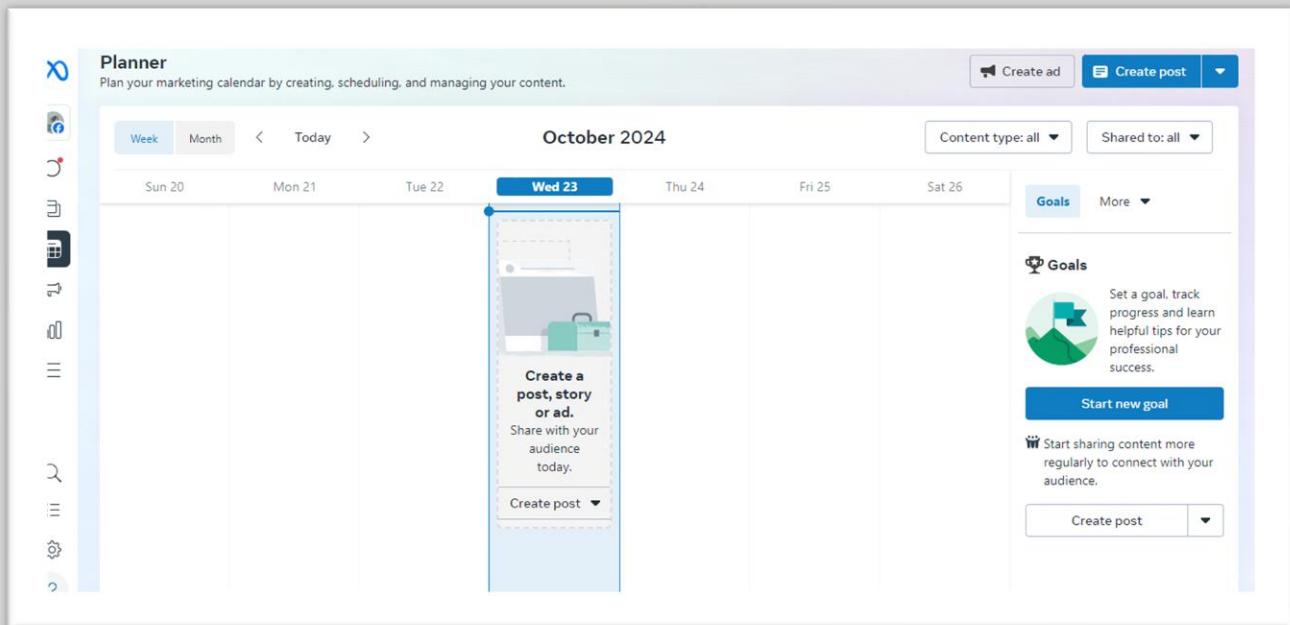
Planner
Plan your marketing calendar by creating, scheduling, and managing your content.

Create ad
Create post

Week Month < Today >
October 2024
Content type: all
Shared to: all

Sun 20 Mon 21 Tue 22 Wed 23 Thu 24 Fri 25 Sat 26

Create a post, story or ad.
Share with your audience today.
Create post

Goals More

Goals
Set a goal, track progress and learn helpful tips for your professional success.
Start new goal

Start sharing content more regularly to connect with your audience.
Create post